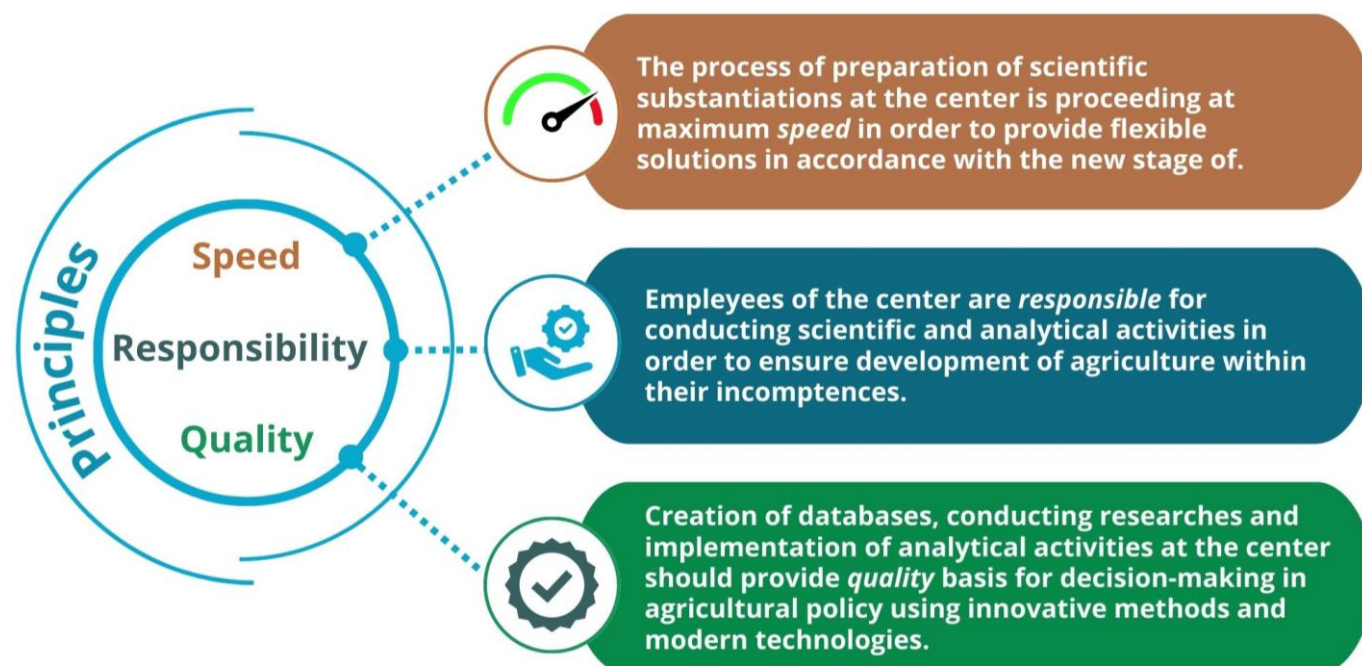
Principles

Speed

Responsibility

Quality

The process of preparation of scientific substantiations at the center is proceeding at maximum *speed* in order to provide flexible solutions in accordance with the new stage of.

Empleyees of the center are *responsible* for conducting scientific and analytical activities in order to ensure development of agriculture within their incomptences.

Creation of databases, conducting researches and implementation of analytical activities at the center should provide *quality* basis for decision-making in agricultural policy using innovative methods and modern technologies.